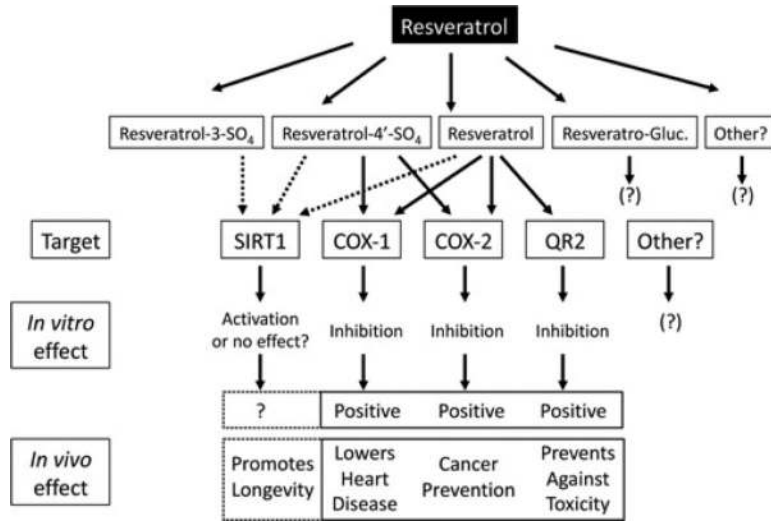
Resveratrol

Resveratrol-3-SO$_4$ | Resveratrol-4'-SO$_4$ | Resveratrol | Resveratro-Gluc. | Other?

(?) (?)

Target | SIRT1 | COX-1 | COX-2 | QR2 | Other?

In vitro effect | Activation or no effect? | Inhibition | Inhibition | Inhibition | (?)

? | Positive | Positive | Positive

In vivo effect | Promotes Longevity | Lowers Heart Disease | Cancer Prevention | Prevents Against Toxicity